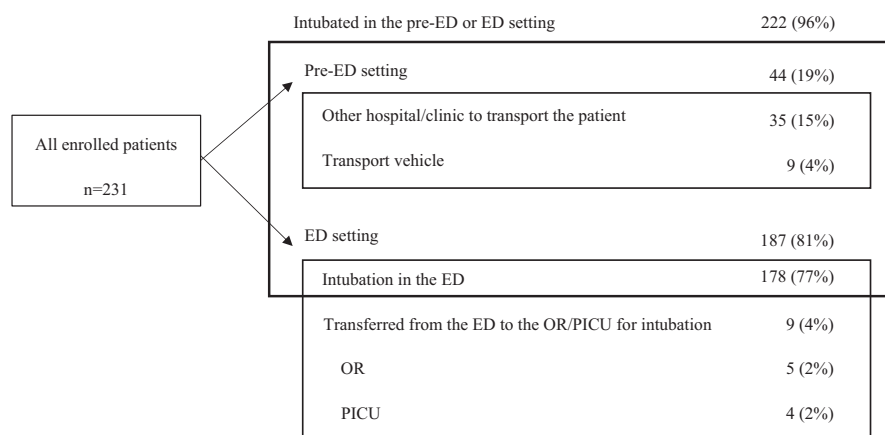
Intubated in the pre-ED or ED setting 222 (96%)

All enrolled patients

n=231

Pre-ED setting 44 (19%)

Other hospital/clinic to transport the patient 35 (15%)

Transport vehicle 9 (4%)

ED setting 187 (81%)

Intubation in the ED 178 (77%)

Transferred from the ED to the OR/PICU for intubation 9 (4%)

OR 5 (2%)

PICU 4 (2%)